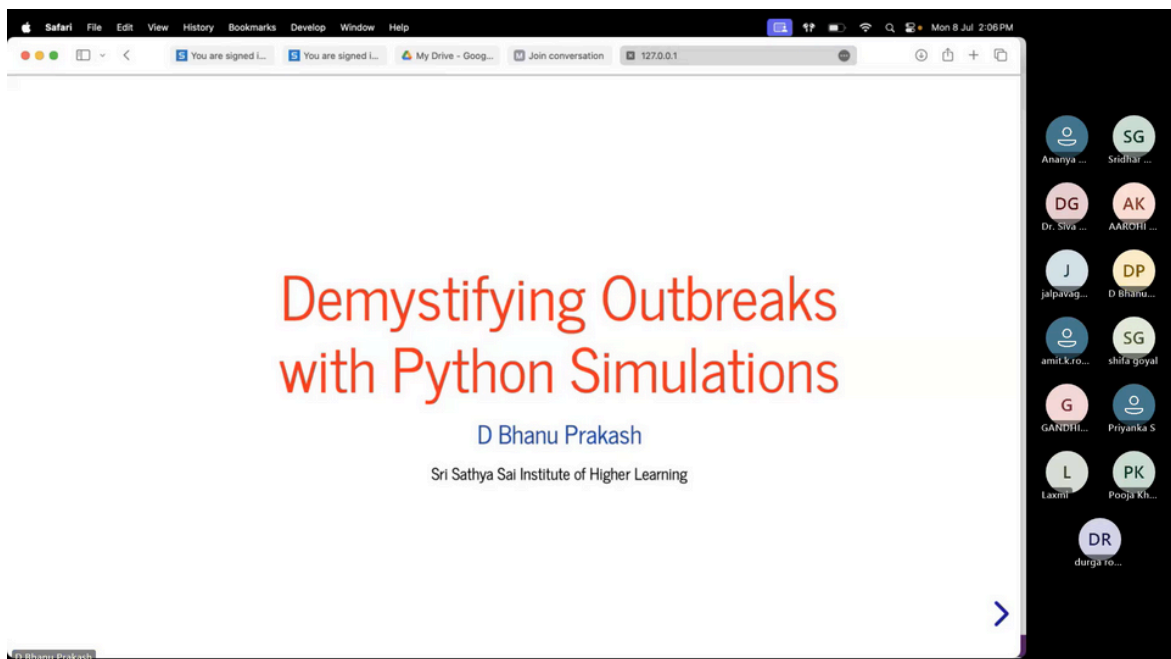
Safari File Edit View History Bookmarks Develop Window Help

Mon 8 Jul 2:06 PM

You are signed i... You are signed i... My Drive - Goog... Join conversation 127.0.0.1

Demystifying Outbreaks with Python Simulations

D Bhanu Prakash

Sri Sathya Sai Institute of Higher Learning

D Bhanu Prakash

Ananya ... SG Sridhar ... DG Dr. Siva ... AK AAROHI ... J jalpavag... DP D Bhanu... amit.k.ro... SG shifa goyal G GANDHI... Priyanka S L Laxmi PK Pooja Kh... DR durga ro...